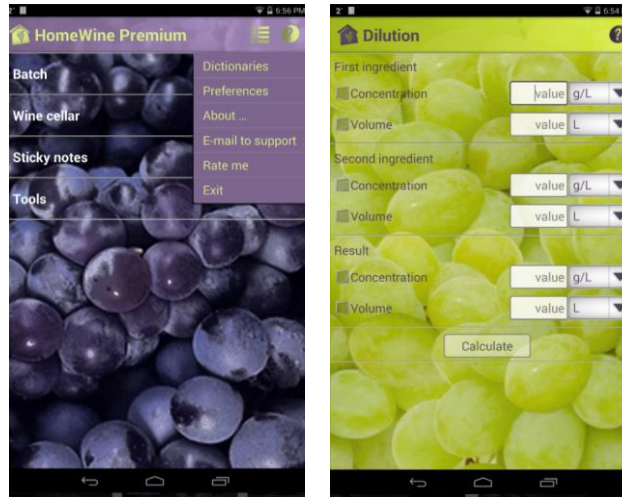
6:56 PM

HomeWine Premium

Batch

Wine cellar

Sticky notes

Tools

Dictionaries

Preferences

About ...

E-mail to support

Rate me

Exit

6:54

Dilution

First ingredient

Concentration value g/L

Volume value L

Second ingredient

Concentration value g/L

Volume value L

Result

Concentration value g/L

Volume value L

Calculate